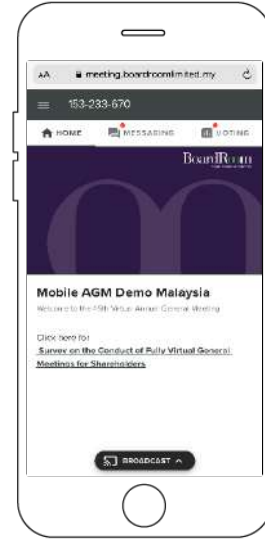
AA meeting.boardroomlimited.my

153-233-670

HOME MESSAGING VOTING

BoardRoom

Mobile AGM Demo Malaysia

Welcome to the 15th Virtual Annual General Meeting

Click here for Survey on the Conduct of Fully Virtual General Meetings for Shareholders

BROADCAST